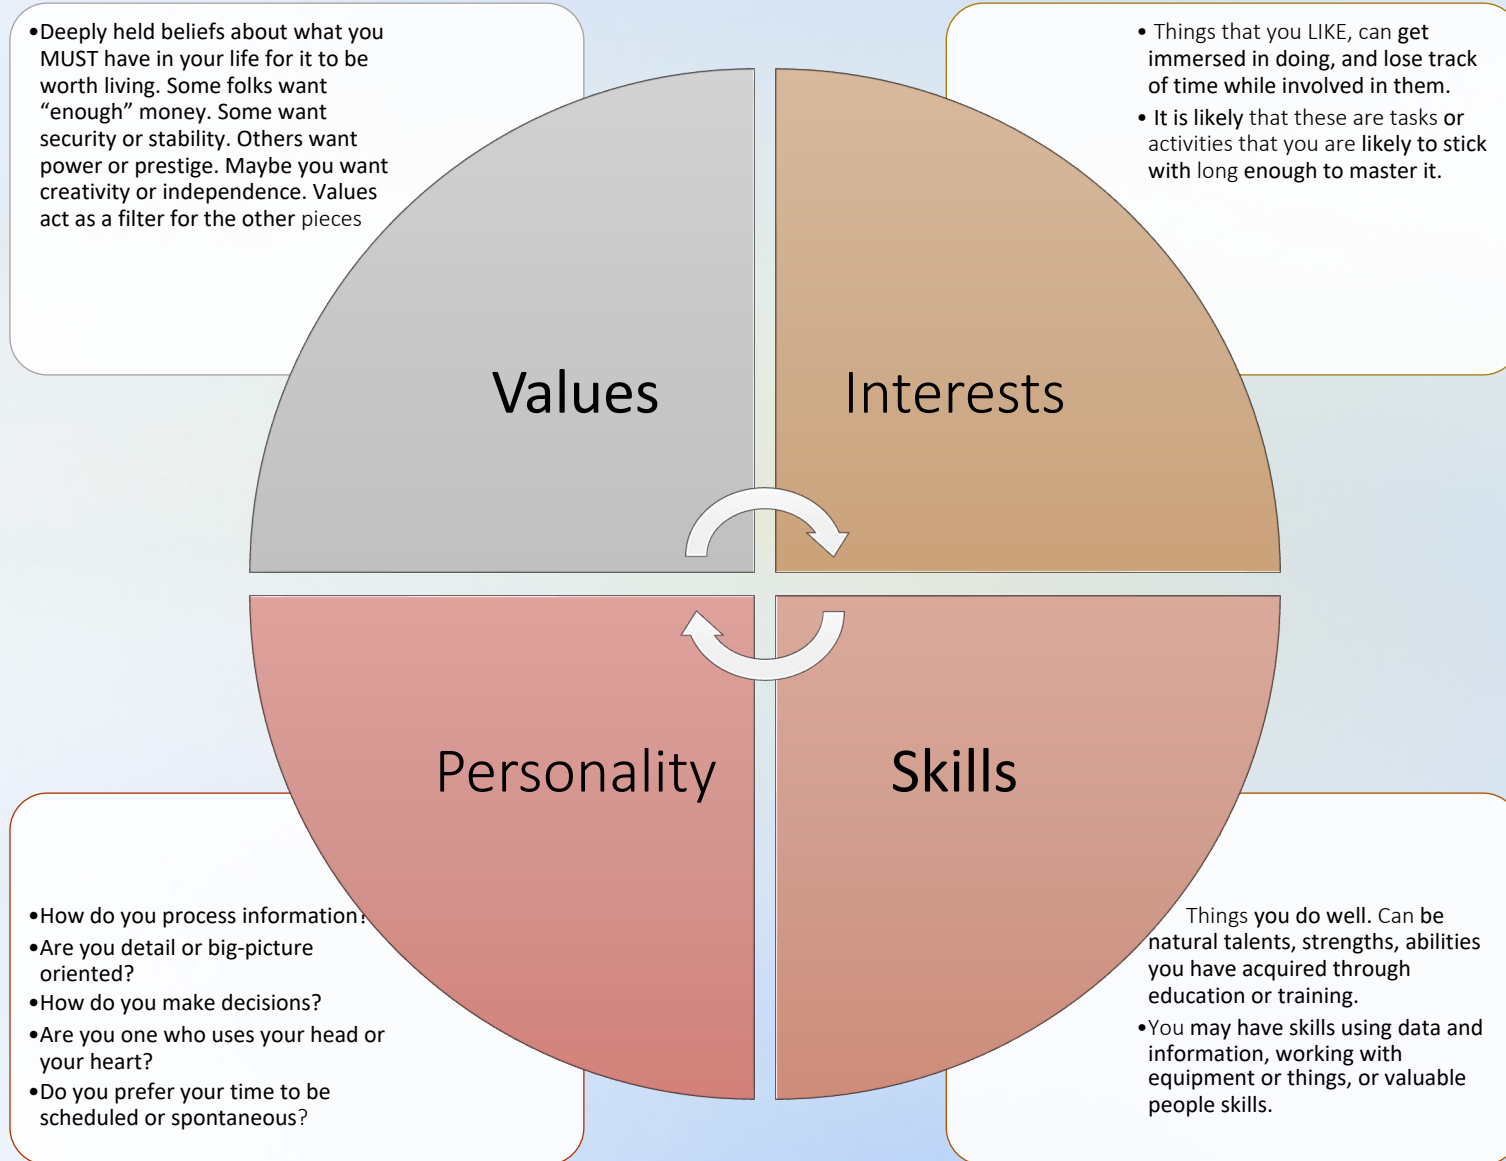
•Deeply held beliefs about what you MUST have in your life for it to be worth living. Some folks want "enough" money. Some want security or stability. Others want power or prestige. Maybe you want creativity or independence. Values act as a filter for the other pieces

• Things that you LIKE, can get immersed in doing, and lose track of time while involved in them.
• It is likely that these are tasks or activities that you are likely to stick with long enough to master it.

Values

Interests

Personality

Skills

•How do you process information?
•Are you detail or big-picture oriented?
•How do you make decisions?
•Are you one who uses your head or your heart?
•Do you prefer your time to be scheduled or spontaneous?

Things you do well. Can be natural talents, strengths, abilities you have acquired through education or training.
•You may have skills using data and information, working with equipment or things, or valuable people skills.